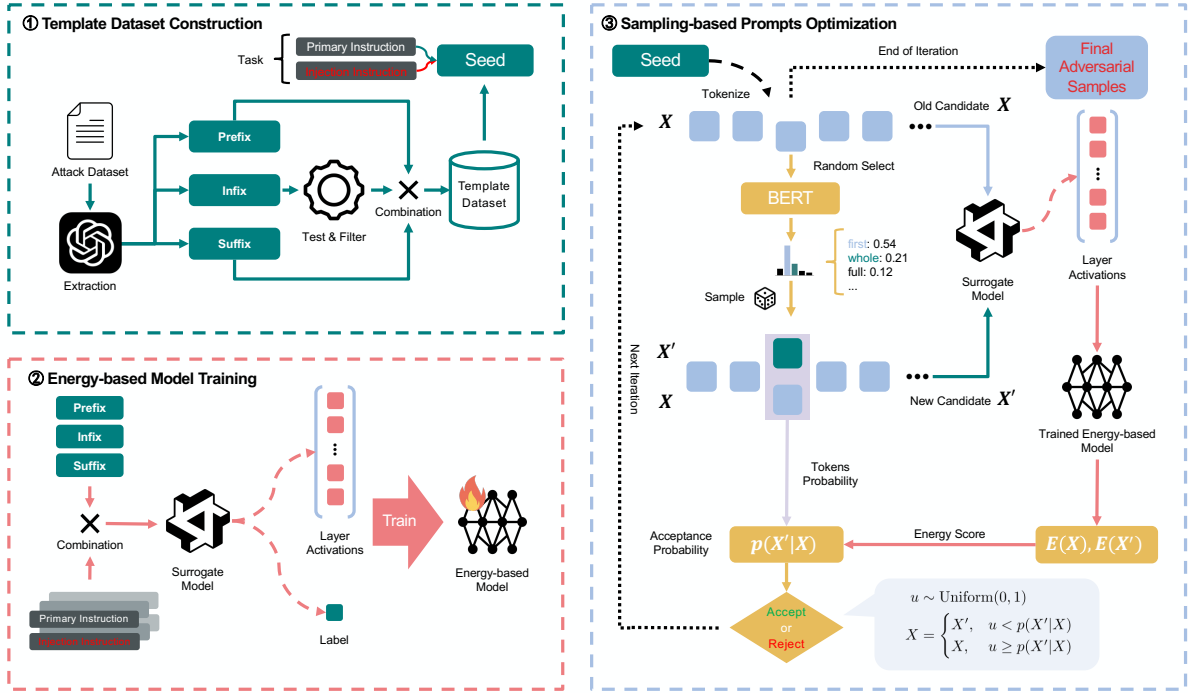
① Template Dataset Construction

Task
Primary Instruction
Injection Instruction
Seed

Attack Dataset
Prefix
Infix
Suffix
Test & Filter
Combination
Template Dataset
Extraction

② Energy-based Model Training

Prefix
Infix
Suffix
Combination
Primary Instruction
Injection Instruction
Surrogate Model
Layer Activations
Train
Energy-based Model
Label

③ Sampling-based Prompts Optimization

Seed
End of Iteration
Final Adversarial Samples
Tokenize
$X$
Old Candidate $X$
Random Select
BERT
first: 0.54
whole: 0.21
full: 0.12
...
Sample
Surrogate Model
Layer Activations
Next Iteration
$X'$
$X$
New Candidate $X'$
Trained Energy-based Model
Tokens Probability
Acceptance Probability
$p(X'|X)$
Energy Score
$E(X), E(X')$
Accept or Reject
$u \sim \text{Uniform}(0,1)$
$X = \begin{cases} X', & u < p(X'|X) \\ X, & u \geq p(X'|X) \end{cases}$